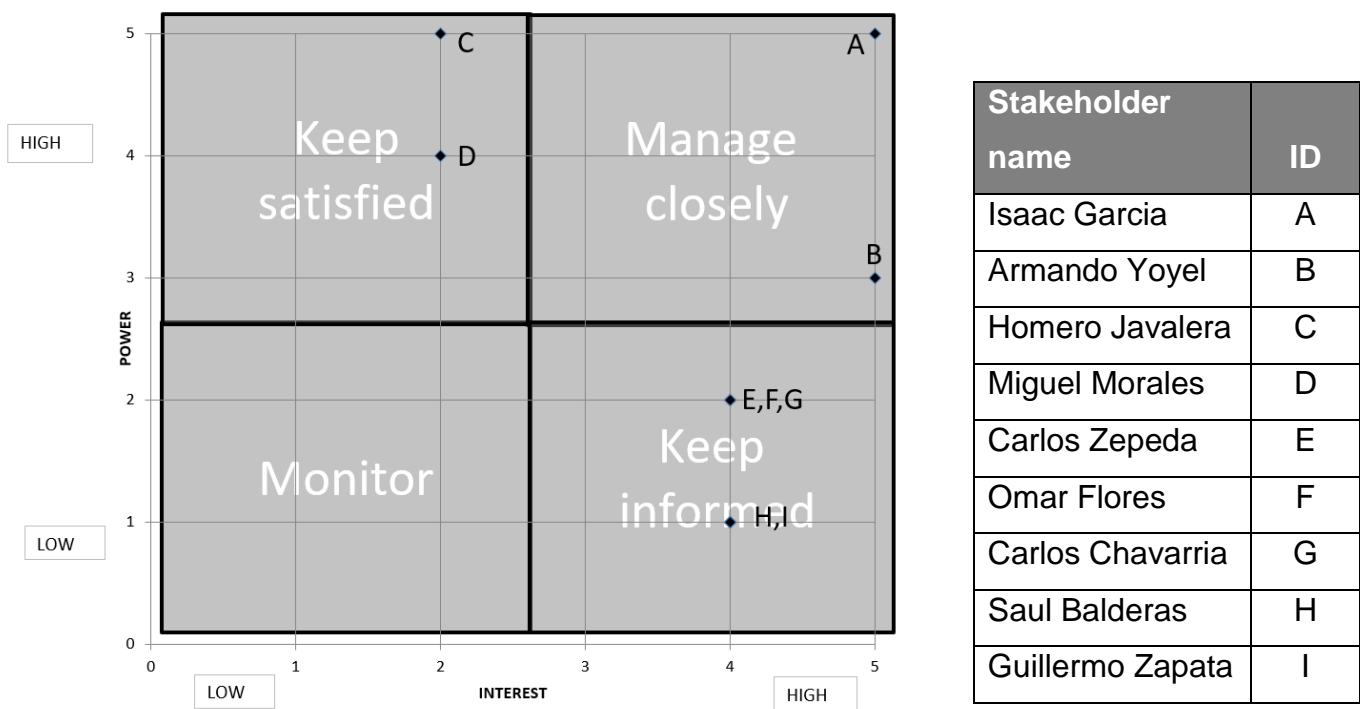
HIGH

LOW

5
4
3
2
1
0

POWER

Keep satisfied

Manage closely

Monitor

Keep informed

C
D
A
B
E,F,G
H,I

0 1 2 3 4 5

INTEREST

LOW

HIGH

| Stakeholder name | ID |
|---|---|
| Isaac Garcia | A |
| Armando Yoyel | B |
| Homero Javalera | C |
| Miguel Morales | D |
| Carlos Zepeda | E |
| Omar Flores | F |
| Carlos Chavarria | G |
| Saul Balderas | H |
| Guillermo Zapata | I |